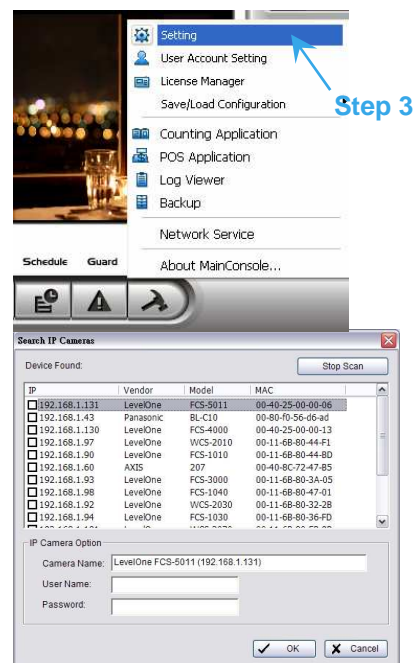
Setting
User Account Setting
License Manager
Save/Load Configuration
Counting Application
POS Application
Log Viewer
Backup
Network Service
About MainConsole...

Step 3

Schedule Guard

Search IP Cameras

Device Found:

Stop Scan

| IP | Vendor | Model | MAC |
|---|---|---|---|
| 192.168.1.131 | LevelOne | FCS-5011 | 00-40-25-00-00-06 |
| 192.168.1.43 | Panasonic | BL-C10 | 00-80-f0-56-d6-ad |
| 192.168.1.130 | LevelOne | FCS-4000 | 00-40-25-00-00-13 |
| 192.168.1.97 | LevelOne | WCS-2010 | 00-11-6B-80-44-F1 |
| 192.168.1.90 | LevelOne | FCS-1010 | 00-11-6B-80-44-BD |
| 192.168.1.60 | AXIS | 207 | 00-40-8C-72-47-B5 |
| 192.168.1.93 | LevelOne | FCS-3000 | 00-11-6B-80-3A-05 |
| 192.168.1.98 | LevelOne | FCS-1040 | 00-11-6B-80-47-01 |
| 192.168.1.92 | LevelOne | WCS-2030 | 00-11-6B-80-32-2B |
| 192.168.1.94 | LevelOne | FCS-1030 | 00-11-6B-80-36-FD |
| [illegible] | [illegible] | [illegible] | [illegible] |

IP Camera Option

Camera Name: LevelOne FCS-5011 (192.168.1.131)

User Name:

Password:

OK

Cancel